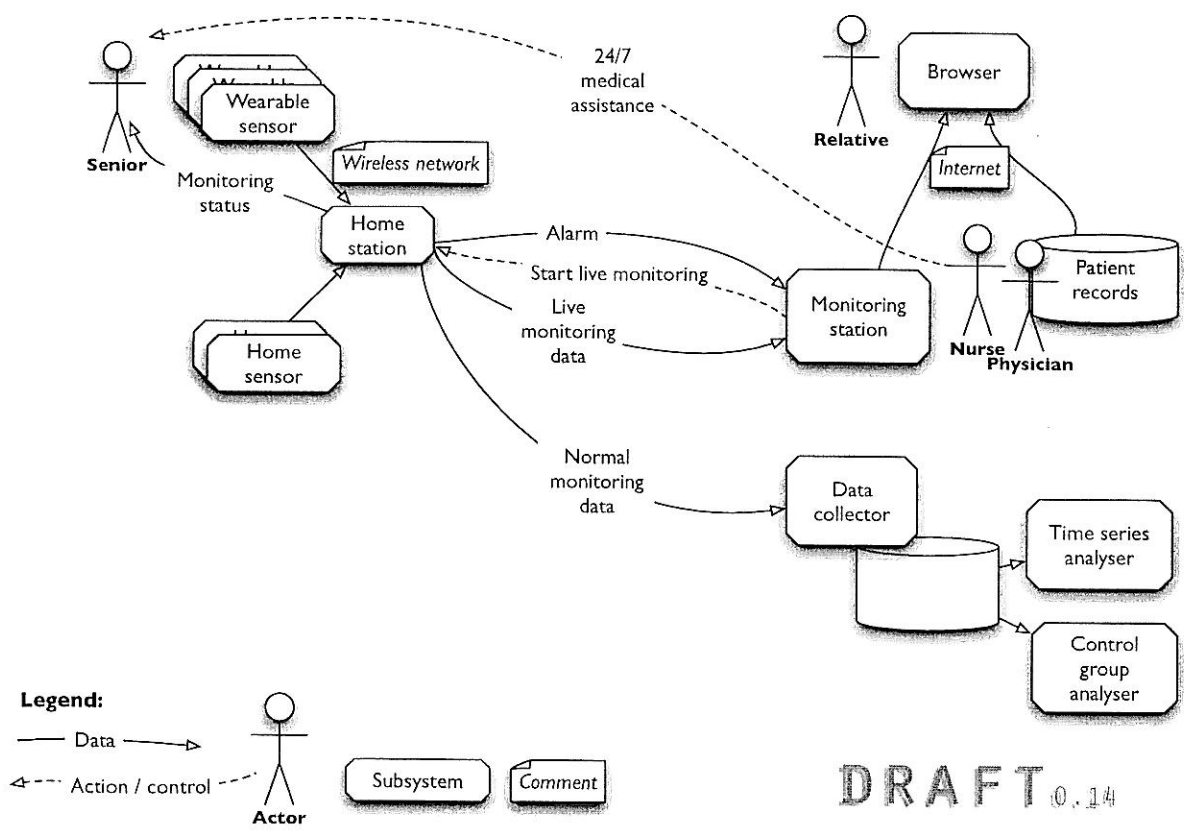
Senior

Wearable sensor

Wireless network

Monitoring status

Home station

Home sensor

24/7 medical assistance

Relative

Browser

Internet

Alarm

Start live monitoring

Live monitoring data

Monitoring station

Nurse

Physician

Patient records

Normal monitoring data

Data collector

Time series analyser

Control group analyser

Legend:

Data

Action / control

Actor

Subsystem

Comment

DRAFT 0.14